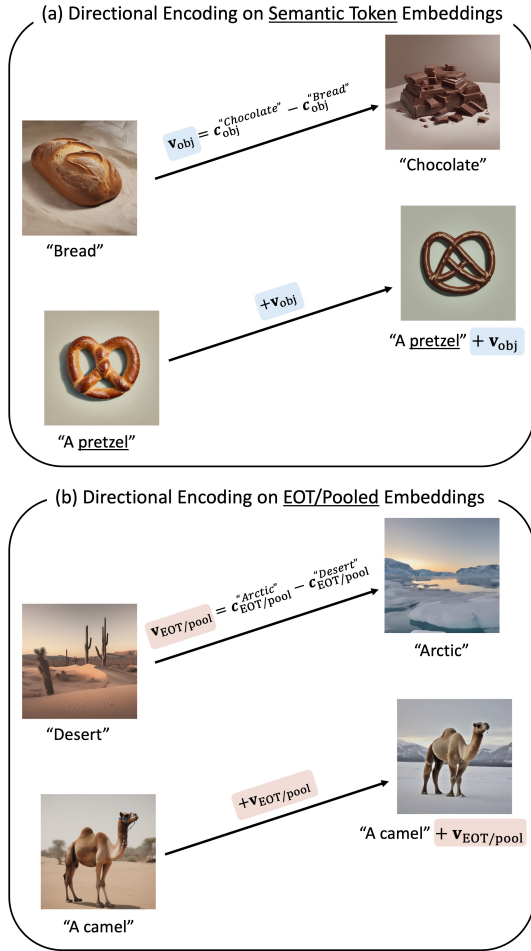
(a) Directional Encoding on Semantic Token Embeddings

$\mathbf{v}_{\text{obj}} = \mathbf{c}_{\text{obj}}^{\text{“Chocolate”}} - \mathbf{c}_{\text{obj}}^{\text{“Bread”}}$

“Bread”

“Chocolate”

$+\mathbf{v}_{\text{obj}}$

“A pretzel” $+ \mathbf{v}_{\text{obj}}$

“A pretzel”

(b) Directional Encoding on EOT/Pooled Embeddings

$\mathbf{v}_{\text{EOT/pool}} = \mathbf{c}_{\text{EOT/pool}}^{\text{“Arctic”}} - \mathbf{c}_{\text{EOT/pool}}^{\text{“Desert”}}$

“Desert”

“Arctic”

$+\mathbf{v}_{\text{EOT/pool}}$

“A camel” $+ \mathbf{v}_{\text{EOT/pool}}$

“A camel”